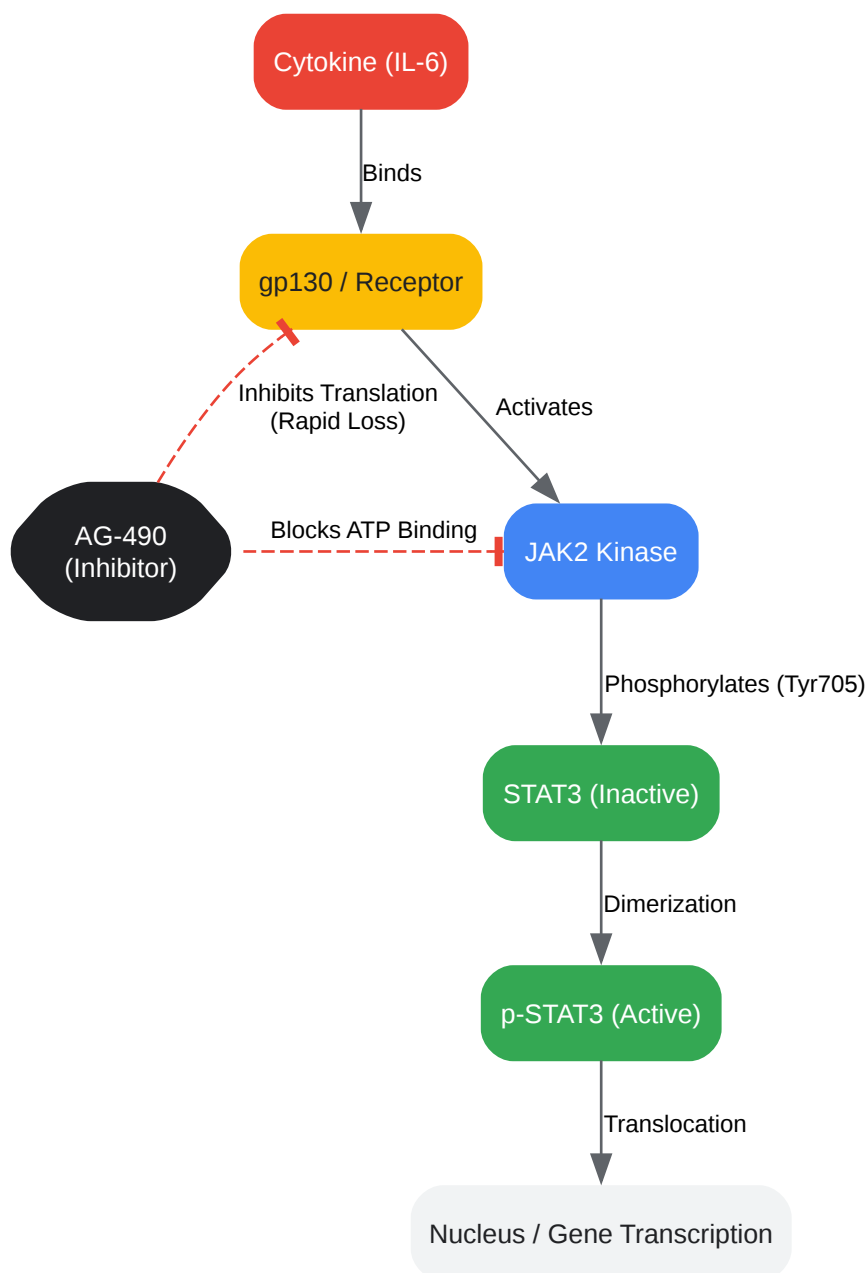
Cytokine (IL-6)

Binds

gp130 / Receptor

Inhibits Translation
(Rapid Loss)

Activates

AG-490
(Inhibitor)

Blocks ATP Binding

JAK2 Kinase

Phosphorylates (Tyr705)

STAT3 (Inactive)

Dimerization

p-STAT3 (Active)

Translocation

Nucleus / Gene Transcription